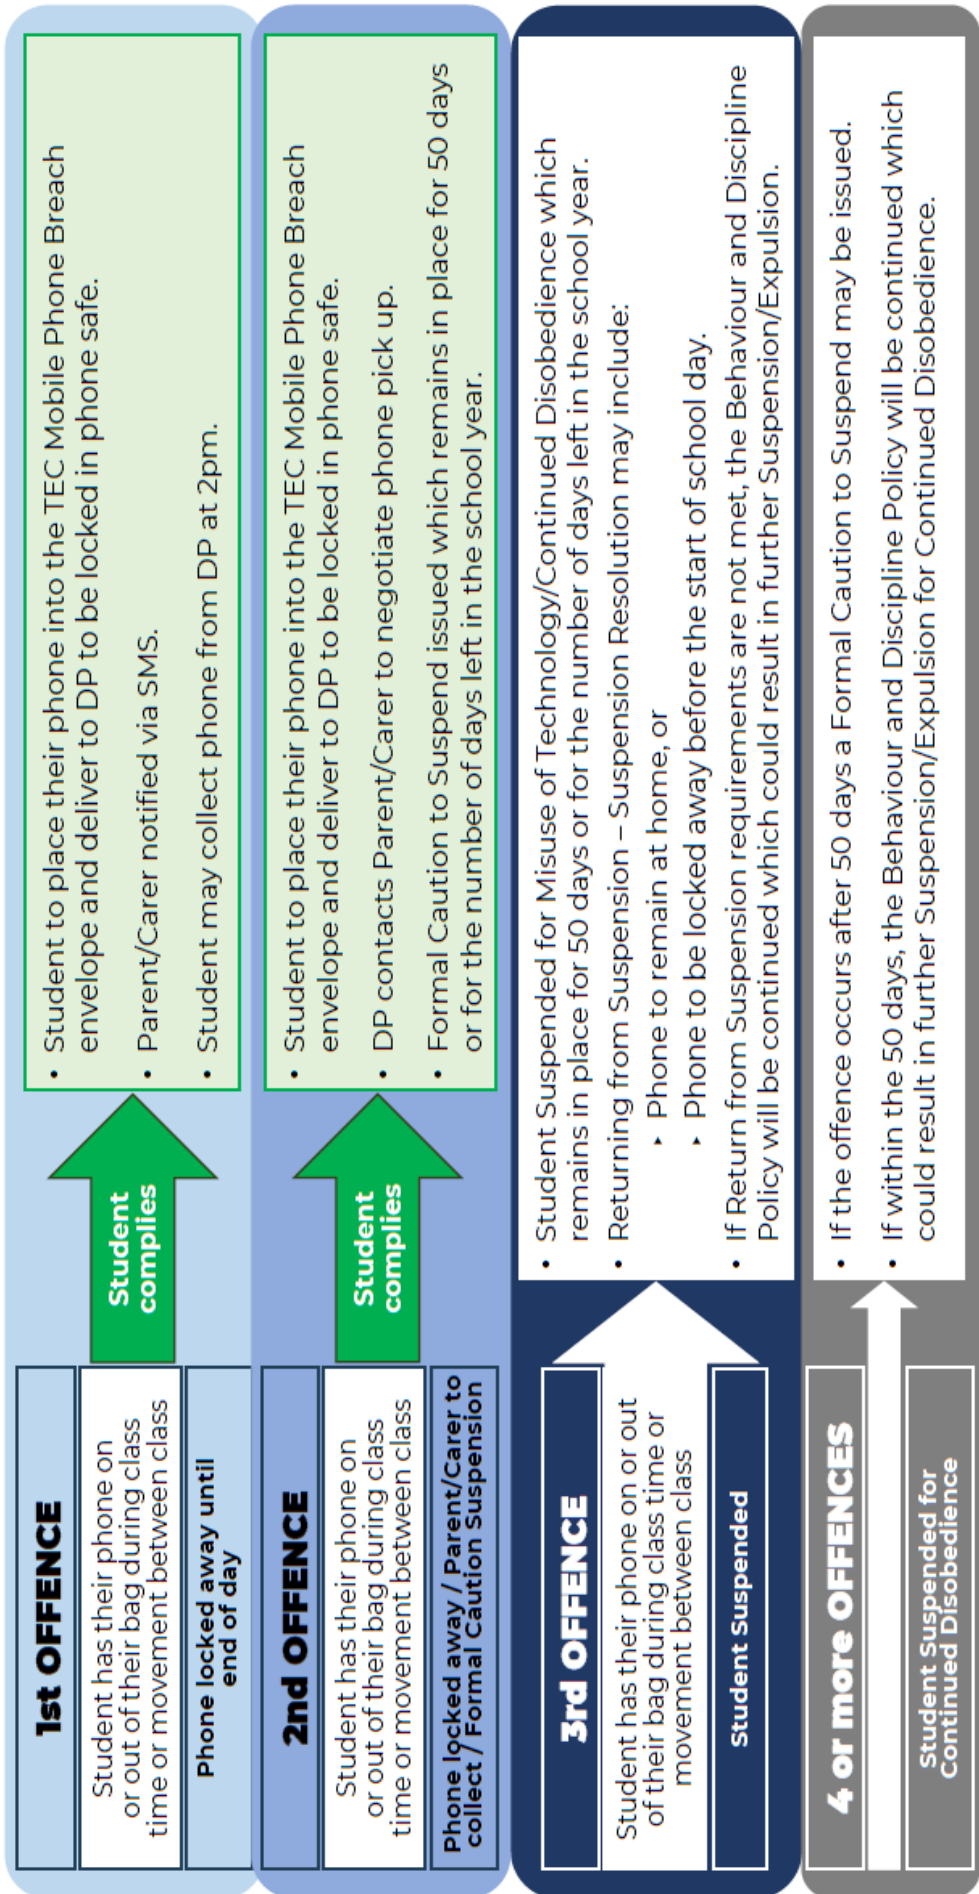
1st OFFENCE

Student has their phone on or out of their bag during class time or movement between class

Phone locked away until end of day

Student complies

• Student to place their phone into the TEC Mobile Phone Breach envelope and deliver to DP to be locked in phone safe.
• Parent/Carer notified via SMS.
• Student may collect phone from DP at 2pm.

2nd OFFENCE

Student has their phone on or out of their bag during class time or movement between class

Phone locked away / Parent/Carer to collect / Formal Caution Suspension

Student complies

• Student to place their phone into the TEC Mobile Phone Breach envelope and deliver to DP to be locked in phone safe.
• DP contacts Parent/Carer to negotiate phone pick up.
• Formal Caution to Suspend issued which remains in place for 50 days or for the number of days left in the school year.

3rd OFFENCE

Student has their phone on or out of their bag during class time or movement between class

Student Suspended

• Student Suspended for Misuse of Technology/Continued Disobedience which remains in place for 50 days or for the number of days left in the school year.
• Returning from Suspension – Suspension Resolution may include:
  ‣ Phone to remain at home, or
  ‣ Phone to be locked away before the start of school day.
• If Return from Suspension requirements are not met, the Behaviour and Discipline Policy will be continued which could result in further Suspension/Expulsion.

4 or more OFFENCES

Student Suspended for Continued Disobedience

• If the offence occurs after 50 days a Formal Caution to Suspend may be issued.
• If within the 50 days, the Behaviour and Discipline Policy will be continued which could result in further Suspension/Expulsion for Continued Disobedience.